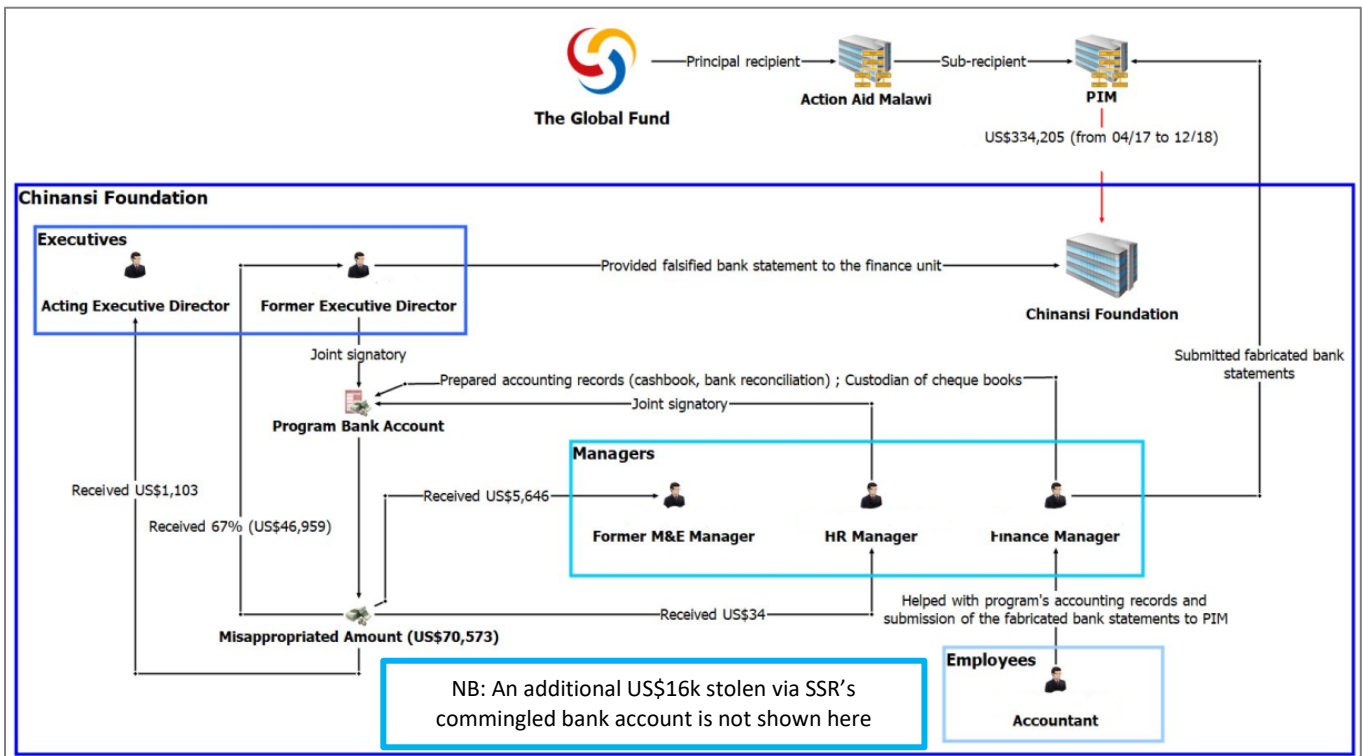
The Global Fund

Principal recipient

Action Aid Malawi

Sub-recipient

PIM

US$334,205 (from 04/17 to 12/18)

Chinansi Foundation

Executives

Acting Executive Director

Former Executive Director

Provided falsified bank statement to the finance unit

Chinansi Foundation

Submitted fabricated bank statements

Joint signatory

Prepared accounting records (cashbook, bank reconciliation) ; Custodian of cheque books

Joint signatory

Program Bank Account

Managers

Received US$1,103

Received 67% (US$46,959)

Received US$5,646

Former M&E Manager

HR Manager

Finance Manager

Received US$34

Helped with program's accounting records and submission of the fabricated bank statements to PIM

Misappropriated Amount (US$70,573)

Employees

NB: An additional US$16k stolen via SSR's commingled bank account is not shown here

Accountant